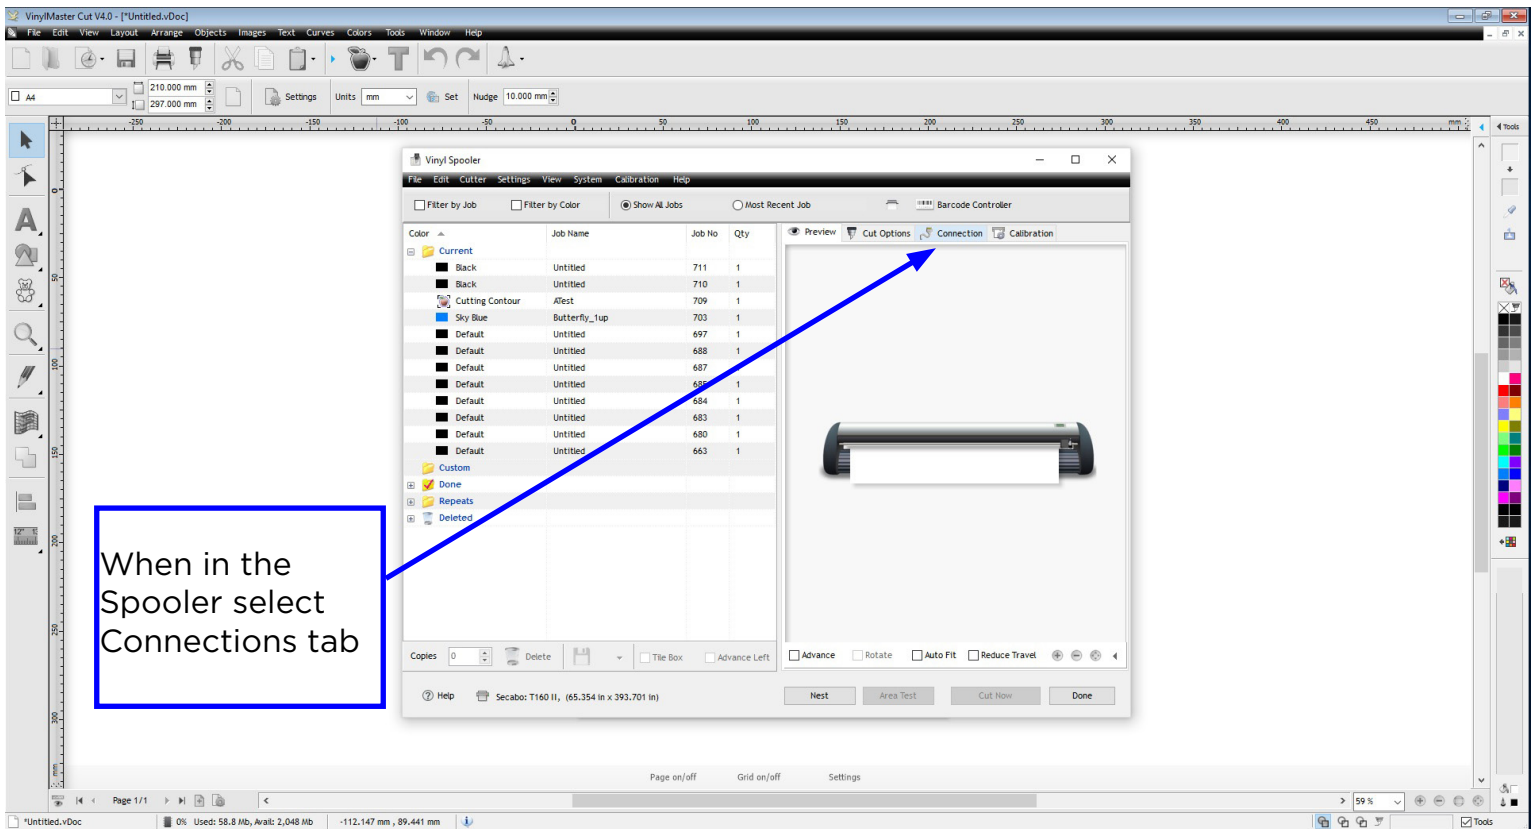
VinylMaster Cut V4.0 - [*Untitled.vDoc]

File Edit View Layout Arrange Images Objects Text Curves Colors Tools Window Help

A4 210.000 mm 297.000 mm Settings Units mm Set Nudge 10.000 mm

-250 -200 -150 -100 -50 0 50 100 150 200 250 300 350 400 450 mm

Tools

Vinyl Spooler

File Edit Cutter Settings View System Calibration Help

Filter by Job Filter by Color Show All Jobs Most Recent Job Barcode Controller

| Color | Job Name | Job No | Qty |
|---|---|---|---|
| Current | | | |
| Black | Untitled | 711 | 1 |
| Black | Untitled | 710 | 1 |
| Cutting Contour | ATest | 709 | 1 |
| Sky Blue | Butterfly_1up | 703 | 1 |
| Default | Untitled | 697 | 1 |
| Default | Untitled | 688 | 1 |
| Default | Untitled | 687 | 1 |
| Default | Untitled | 685 | 1 |
| Default | Untitled | 684 | 1 |
| Default | Untitled | 683 | 1 |
| Default | Untitled | 680 | 1 |
| Default | Untitled | 663 | 1 |
| Custom | | | |
| Done | | | |
| Repeats | | | |
| Deleted | | | |

Preview Cut Options Connection Calibration

Copies 0 Delete Tile Box Advance Left

Advance Rotate Auto Fit Reduce Travel

Help Secabo: T160 II, (65.354 in x 393.701 in)

Nest Area Test Cut Now Done

When in the Spooler select Connections tab

Page on/off Grid on/off Settings

Page 1/1 59 %

*Untitled.vDoc 0% Used: 58.8 Mb, Avail: 2,048 Mb -112.147 mm , 89.441 mm Tools